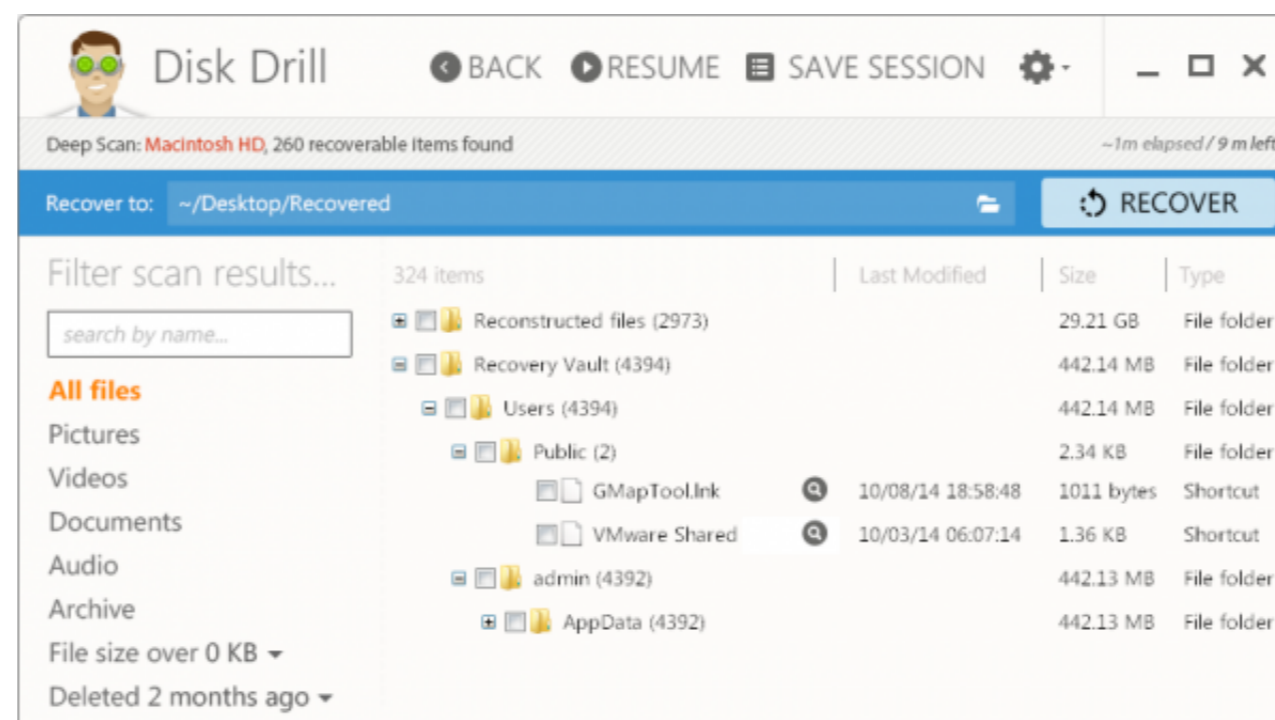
Disk Drill

BACK RESUME SAVE SESSION

Deep Scan: Macintosh HD, 260 recoverable items found

~1m elapsed / 9 m left

Recover to: ~/Desktop/Recovered

RECOVER

Filter scan results...

search by name...

All files
Pictures
Videos
Documents
Audio
Archive
File size over 0 KB
Deleted 2 months ago

| 324 items | Last Modified | Size | Type |
|---|---|---|---|
| Reconstructed files (2973) | | 29.21 GB | File folder |
| Recovery Vault (4394) | | 442.14 MB | File folder |
| Users (4394) | | 442.14 MB | File folder |
| Public (2) | | 2.34 KB | File folder |
| GMapTool.lnk | 10/08/14 18:58:48 | 1011 bytes | Shortcut |
| VMware Shared | 10/03/14 06:07:14 | 1.36 KB | Shortcut |
| admin (4392) | | 442.13 MB | File folder |
| AppData (4392) | | 442.13 MB | File folder |